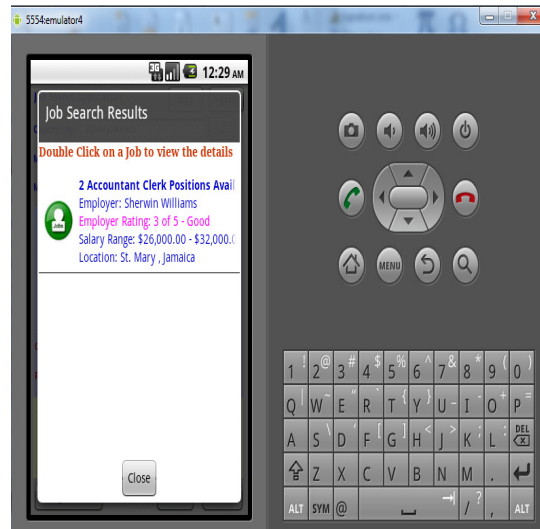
5554:emulator4

3G 12:29 AM

Job Search Results

Double Click on a Job to view the details

2 Accountant Clerk Positions Avail
Employer: Sherwin Williams
Employer Rating: 3 of 5 - Good
Salary Range: $26,000.00 - $32,000.(
Location: St. Mary , Jamaica

Jobs

Close

MENU

1 ! 2 @ 3 # 4 $ 5 % 6 ^ 7 & 8 * 9 ( 0 )
Q ~ W " E " R T { Y } U - I O + P =
A S \ D ' F [ G ] H < J > K ; L : DEL
Z X C V B N M .
ALT SYM @ → / ? , ALT